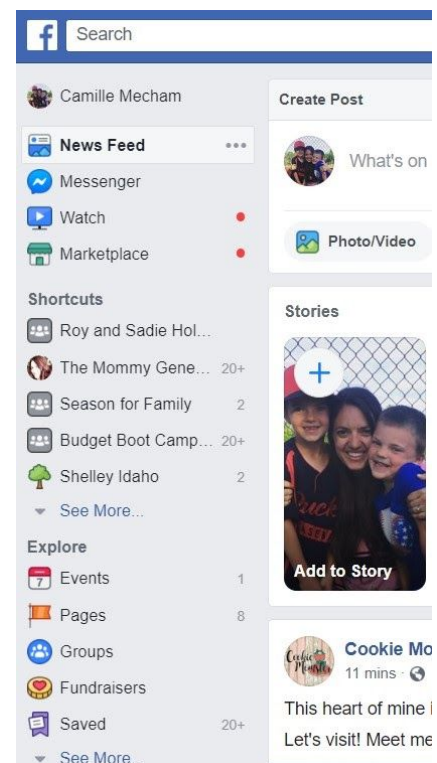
f Search

Camille Mecham

News Feed •••

Messenger

Watch

Marketplace

Shortcuts

Roy and Sadie Hol...

The Mommy Gene... 20+

Season for Family 2

Budget Boot Camp... 20+

Shelley Idaho 2

See More...

Explore

7 Events 1

Pages 8

Groups

Fundraisers

Saved 20+

See More...

Create Post

What's on

Photo/Video

Stories

+

Add to Story

Cookie Mo

11 mins ·

This heart of mine i

Let's visit! Meet me